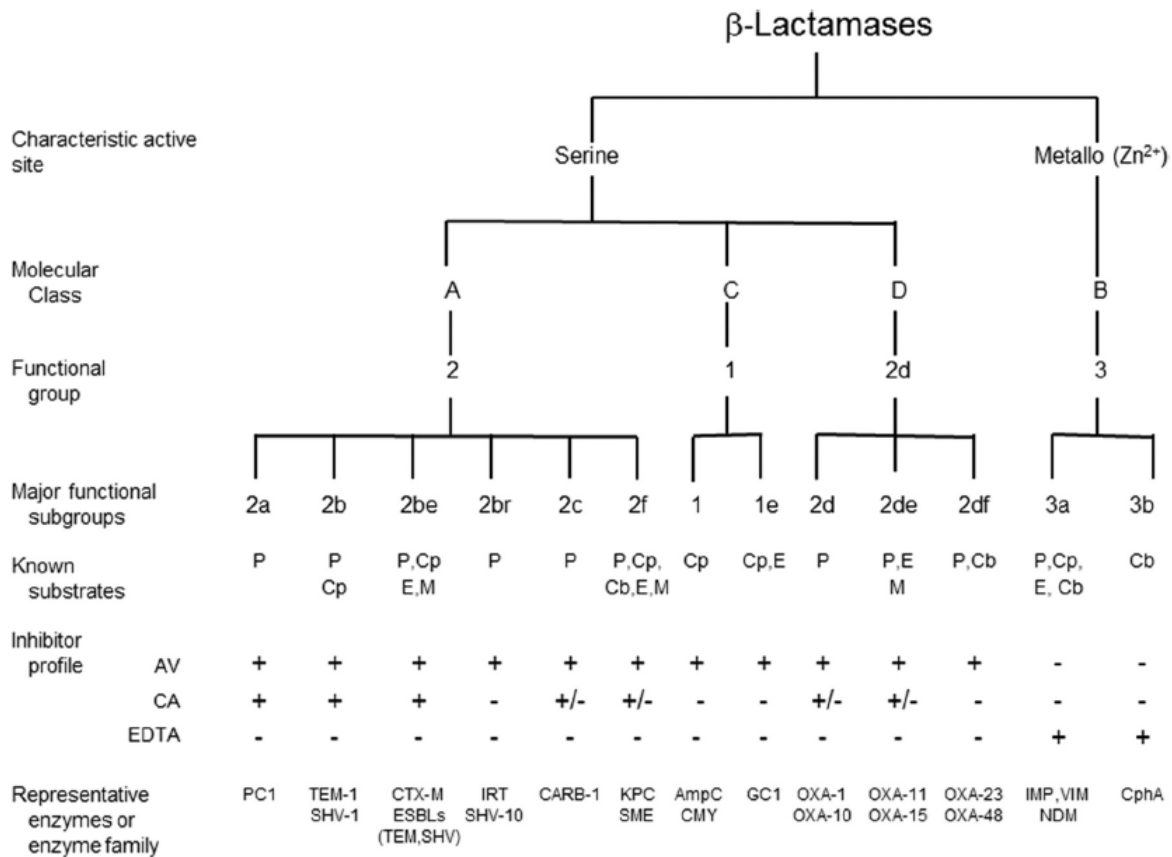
β-Lactamases

Characteristic active site

Serine

Metallo ($Zn^{2+}$)

Molecular Class

A C D B

Functional group

2 1 2d 3

| | 2a | 2b | 2be | 2br | 2c | 2f | 1 | 1e | 2d | 2de | 2df | 3a | 3b |
|---|---|---|---|---|---|---|---|---|---|---|---|---|---|
| Major functional subgroups | 2a | 2b | 2be | 2br | 2c | 2f | 1 | 1e | 2d | 2de | 2df | 3a | 3b |
| Known substrates | P | P Cp | P,Cp E,M | P | P | P,Cp, Cb,E,M | Cp | Cp,E | P | P,E M | P,Cb | P,Cp, E, Cb | Cb |
| Inhibitor profile AV | + | + | + | + | + | + | + | + | + | + | + | - | - |
| CA | + | + | + | - | +/- | +/- | - | - | +/- | +/- | - | - | - |
| EDTA | - | - | - | - | - | - | - | - | - | - | - | + | + |
| Representative enzymes or enzyme family | PC1 | TEM-1 SHV-1 | CTX-M ESBLs (TEM,SHV) | IRT SHV-10 | CARB-1 | KPC SME | AmpC CMY | GC1 | OXA-1 OXA-10 | OXA-11 OXA-15 | OXA-23 OXA-48 | IMP,VIM NDM | CphA |